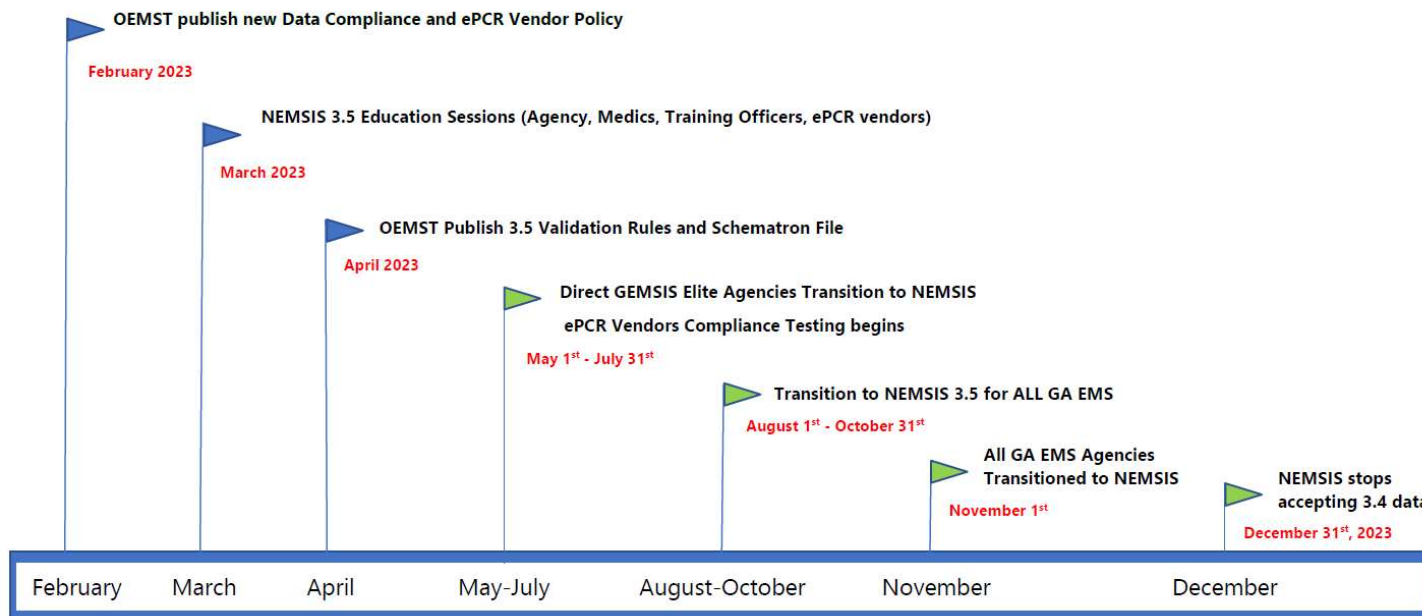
OEMST publish new Data Compliance and ePCR Vendor Policy

February 2023

NEMSIS 3.5 Education Sessions (Agency, Medics, Training Officers, ePCR vendors)

March 2023

OEMST Publish 3.5 Validation Rules and Schematron File

April 2023

Direct GEMSIS Elite Agencies Transition to NEMSIS

ePCR Vendors Compliance Testing begins

May 1$^{st}$ - July 31$^{st}$

Transition to NEMSIS 3.5 for ALL GA EMS

August 1$^{st}$ - October 31$^{st}$

All GA EMS Agencies Transitioned to NEMSIS

November 1$^{st}$

NEMSIS stops accepting 3.4 data

December 31$^{st}$, 2023

February March April May-July August-October November December